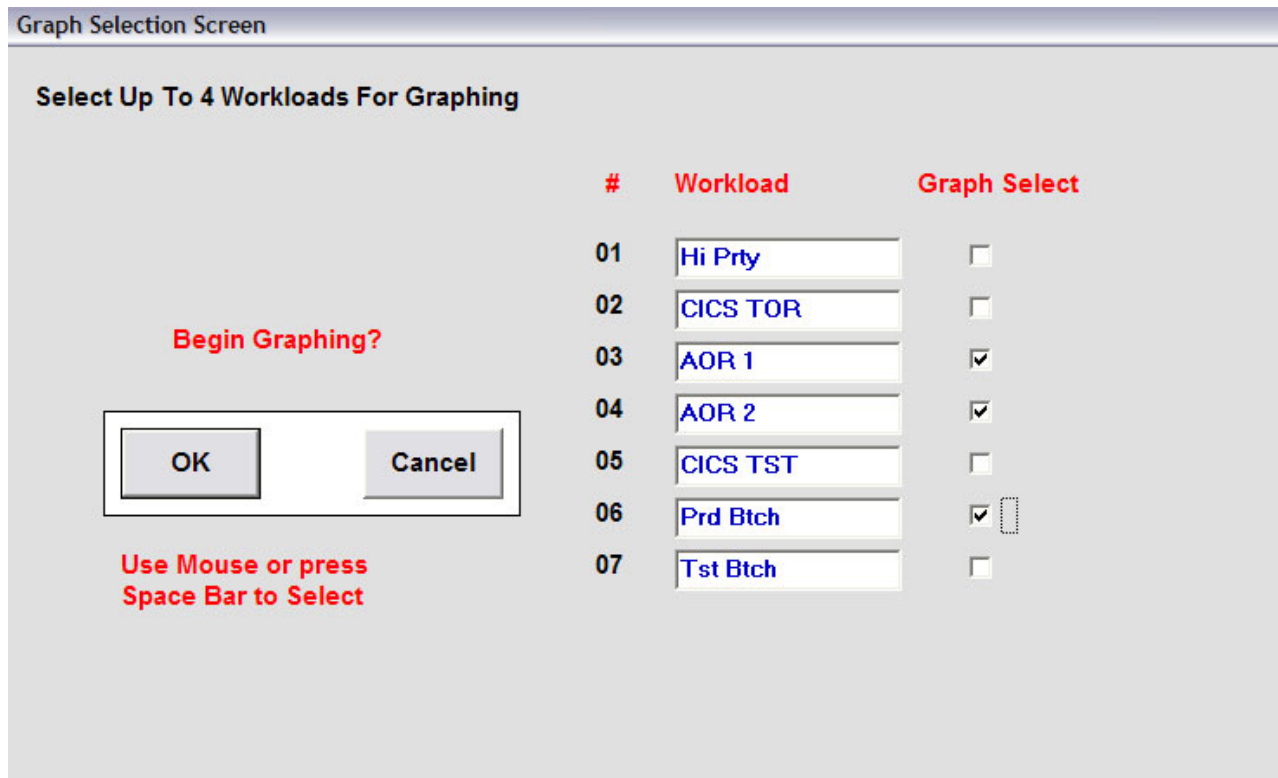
Graph Selection Screen

Select Up To 4 Workloads For Graphing

Begin Graphing?

OK Cancel

Use Mouse or press Space Bar to Select

| # | Workload | Graph Select |
|---|---|---|
| 01 | Hi Prty | ☐ |
| 02 | CICS TOR | ☐ |
| 03 | AOR 1 | ☑ |
| 04 | AOR 2 | ☑ |
| 05 | CICS TST | ☐ |
| 06 | Prd Btch | ☑ |
| 07 | Tst Btch | ☐ |